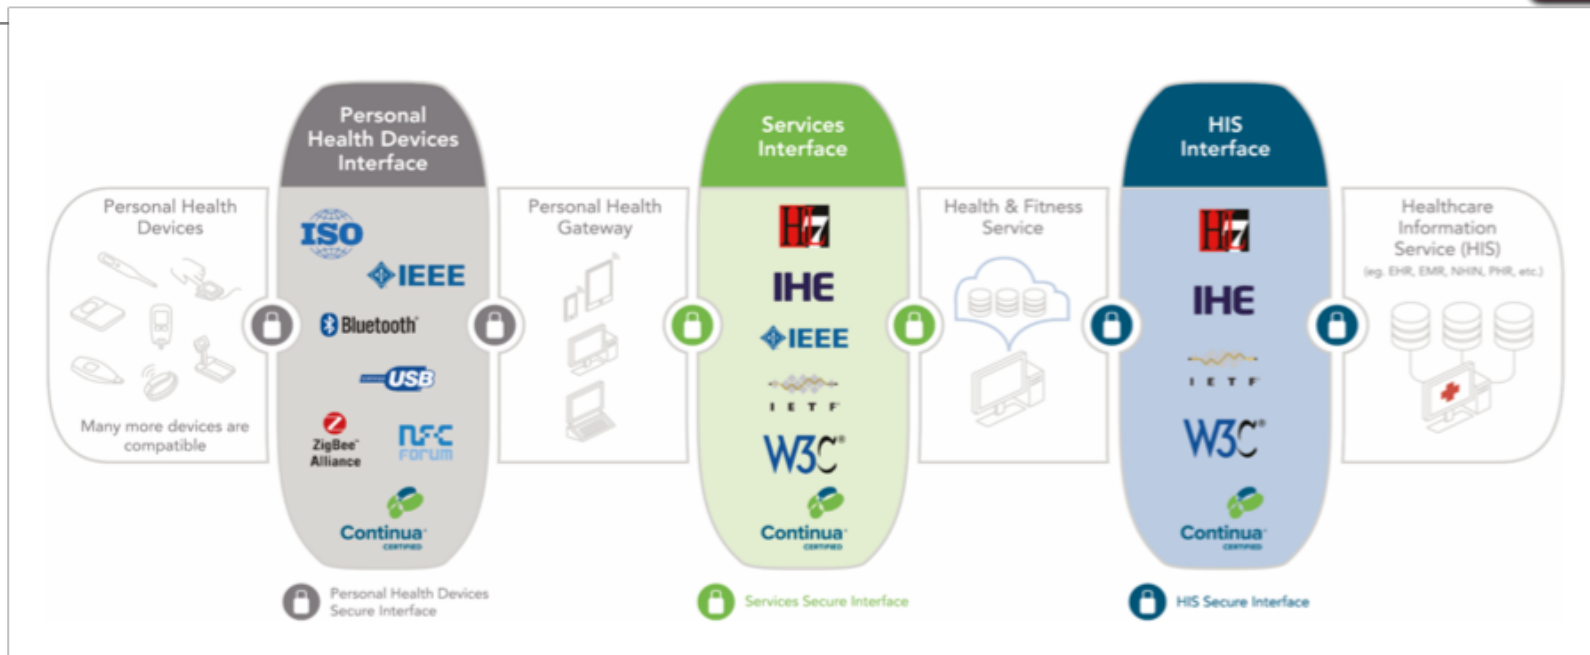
Personal Health Devices

Many more devices are compatible

Personal Health Devices Interface

ISO

IEEE

Bluetooth

USB

ZigBee Alliance

NFC Forum

Continua CERTIFIED

Personal Health Gateway

Services Interface

HL7

IHE

IEEE

IETF

W3C

Continua CERTIFIED

Health & Fitness Service

HIS Interface

HL7

IHE

IETF

W3C

Continua CERTIFIED

Healthcare Information Service (HIS)
(eg. EHR, EMR, NHIN, PHR, etc.)

Personal Health Devices Secure Interface

Services Secure Interface

HIS Secure Interface